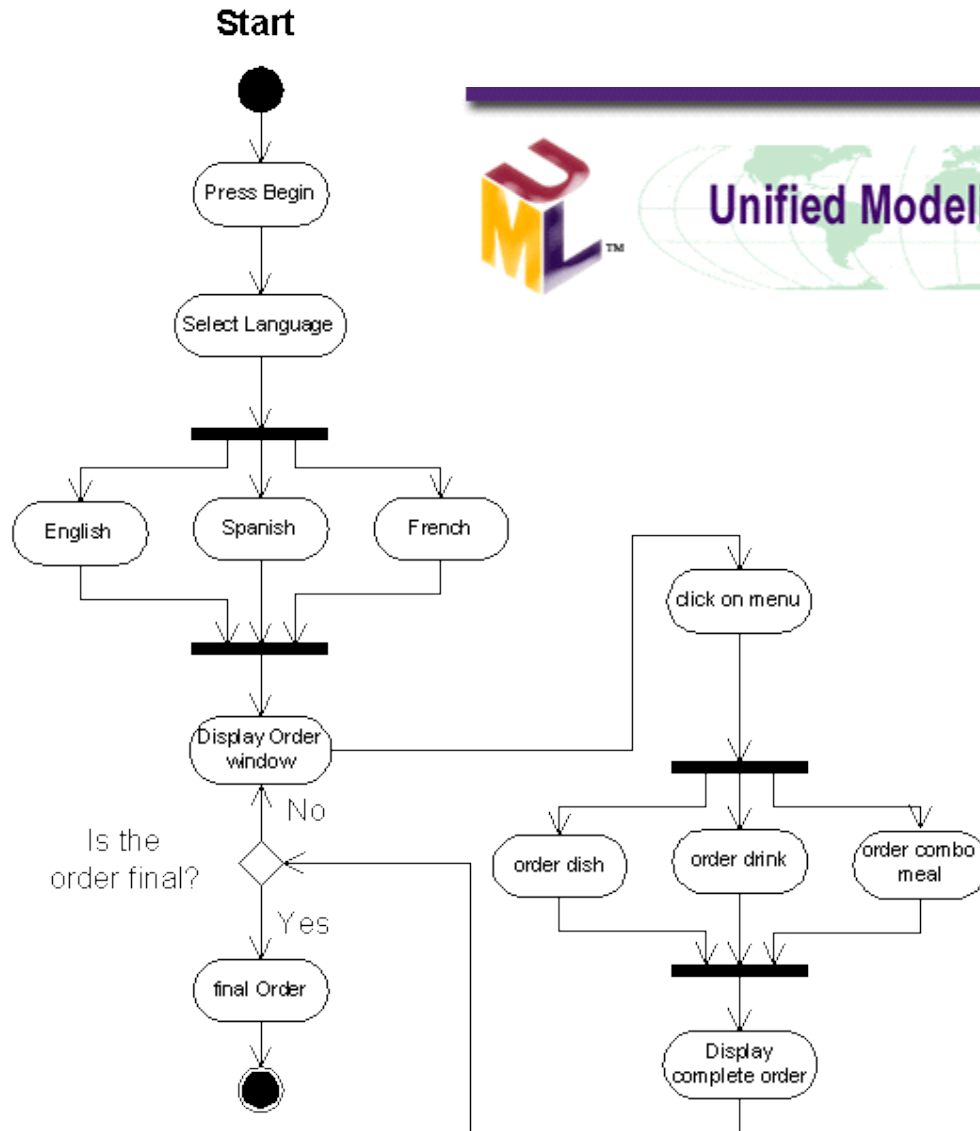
Start

UML™

Unified Model

Press Begin

Select Language

English

Spanish

French

click on menu

Display Order window

No

Is the order final?

order dish

order drink

order combo meal

Yes

final Order

Display complete order